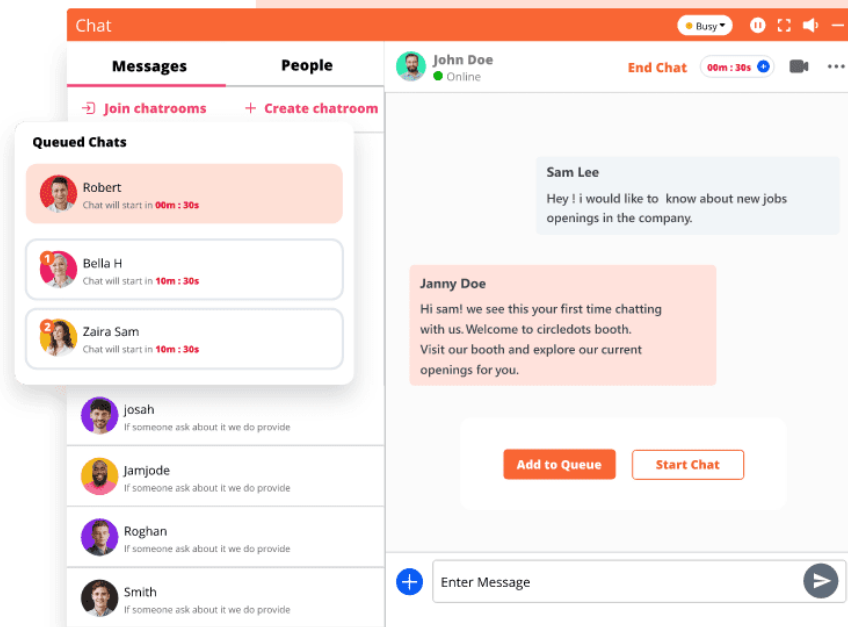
Chat

Busy

Messages

People

Join chatrooms

+ Create chatroom

Queued Chats

Robert
Chat will start in 00m : 30s

1
Bella H
Chat will start in 10m : 30s

2
Zaira Sam
Chat will start in 10m : 30s

josah
If someone ask about it we do provide

Jamjode
If someone ask about it we do provide

Roghan
If someone ask about it we do provide

Smith
If someone ask about it we do provide

John Doe
Online

End Chat

00m : 30s +

Sam Lee
Hey ! i would like to know about new jobs openings in the company.

Janny Doe
Hi sam! we see this your first time chatting with us. Welcome to circledots booth. Visit our booth and explore our current openings for you.

Add to Queue

Start Chat

+

Enter Message